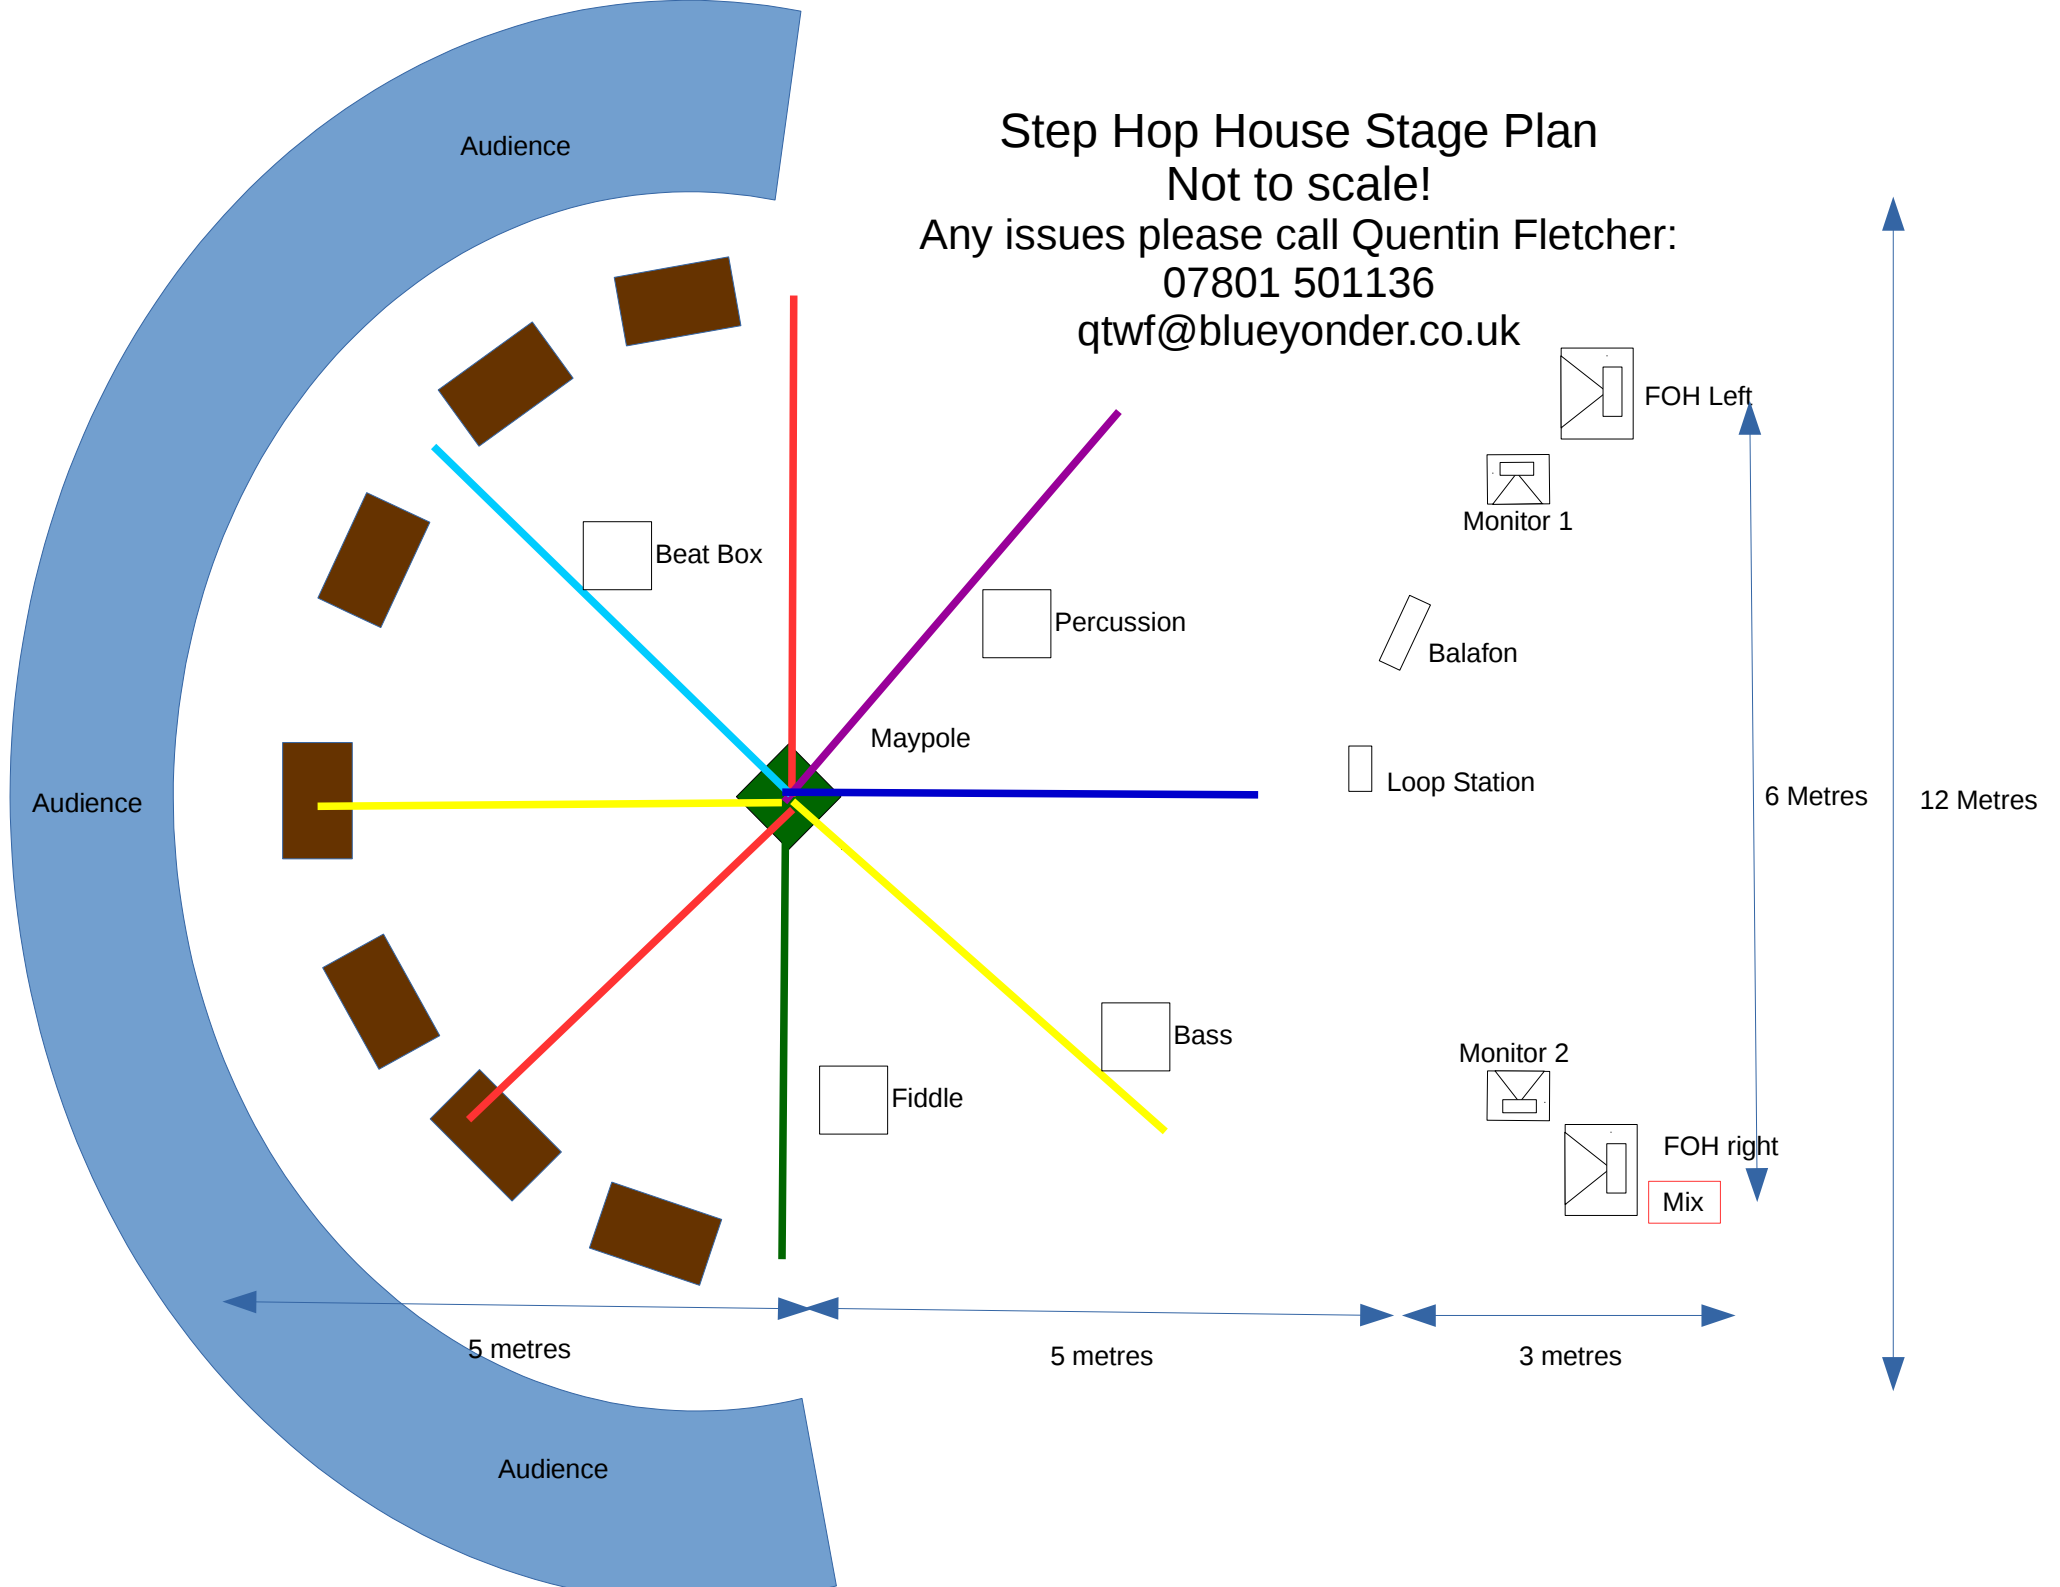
Step Hop House Stage Plan
Not to scale!
Any issues please call Quentin Fletcher:
07801 501136
qtwf@blueyonder.co.uk

Audience

FOH Left

Monitor 1

Beat Box

Percussion

Balafon

Maypole

Loop Station

Audience

6 Metres

12 Metres

Bass

Monitor 2

Fiddle

FOH right

Mix

5 metres

5 metres

3 metres

Audience